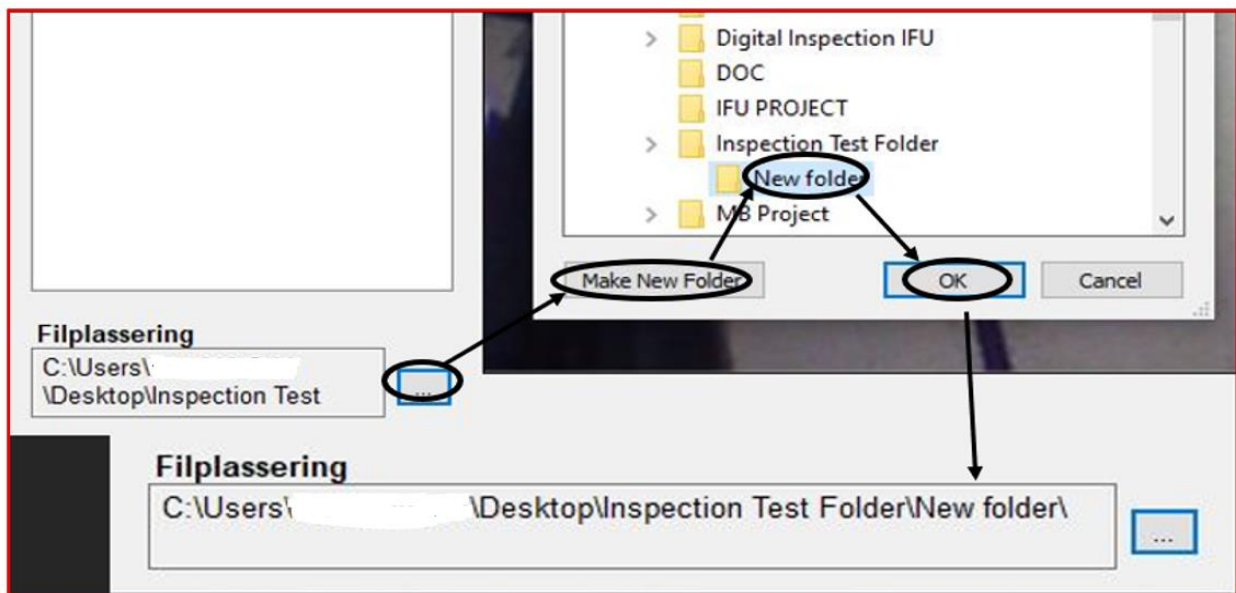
Digital Inspection IFU
DOC
IFU PROJECT
Inspection Test Folder
New folder
MB Project

Make New Folder
OK
Cancel

Filplassering
C:\Users\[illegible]
\Desktop\Inspection Test
...

Filplassering
C:\Users\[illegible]\Desktop\Inspection Test Folder\New folder\
...